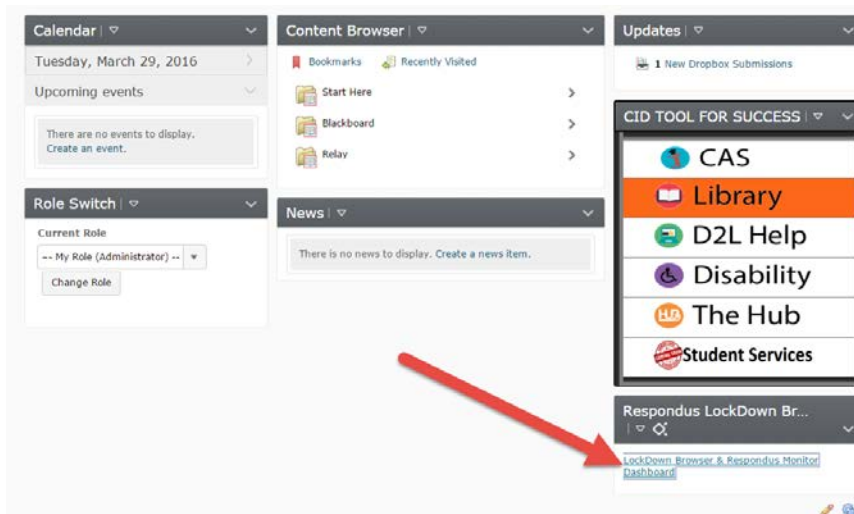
Calendar

Tuesday, March 29, 2016

Upcoming events

There are no events to display.
Create an event.

Role Switch

Current Role

-- My Role (Administrator) --

Change Role

Content Browser

Bookmarks Recently Visited

Start Here

Blackboard

Relay

News

There is no news to display. Create a news item.

Updates

1 New Dropbox Submissions

CID TOOL FOR SUCCESS

CAS

Library

D2L Help

Disability

HUB The Hub

Student Services

Respondus LockDown Br...

LockDown Browser & Respondus Monitor Dashboard